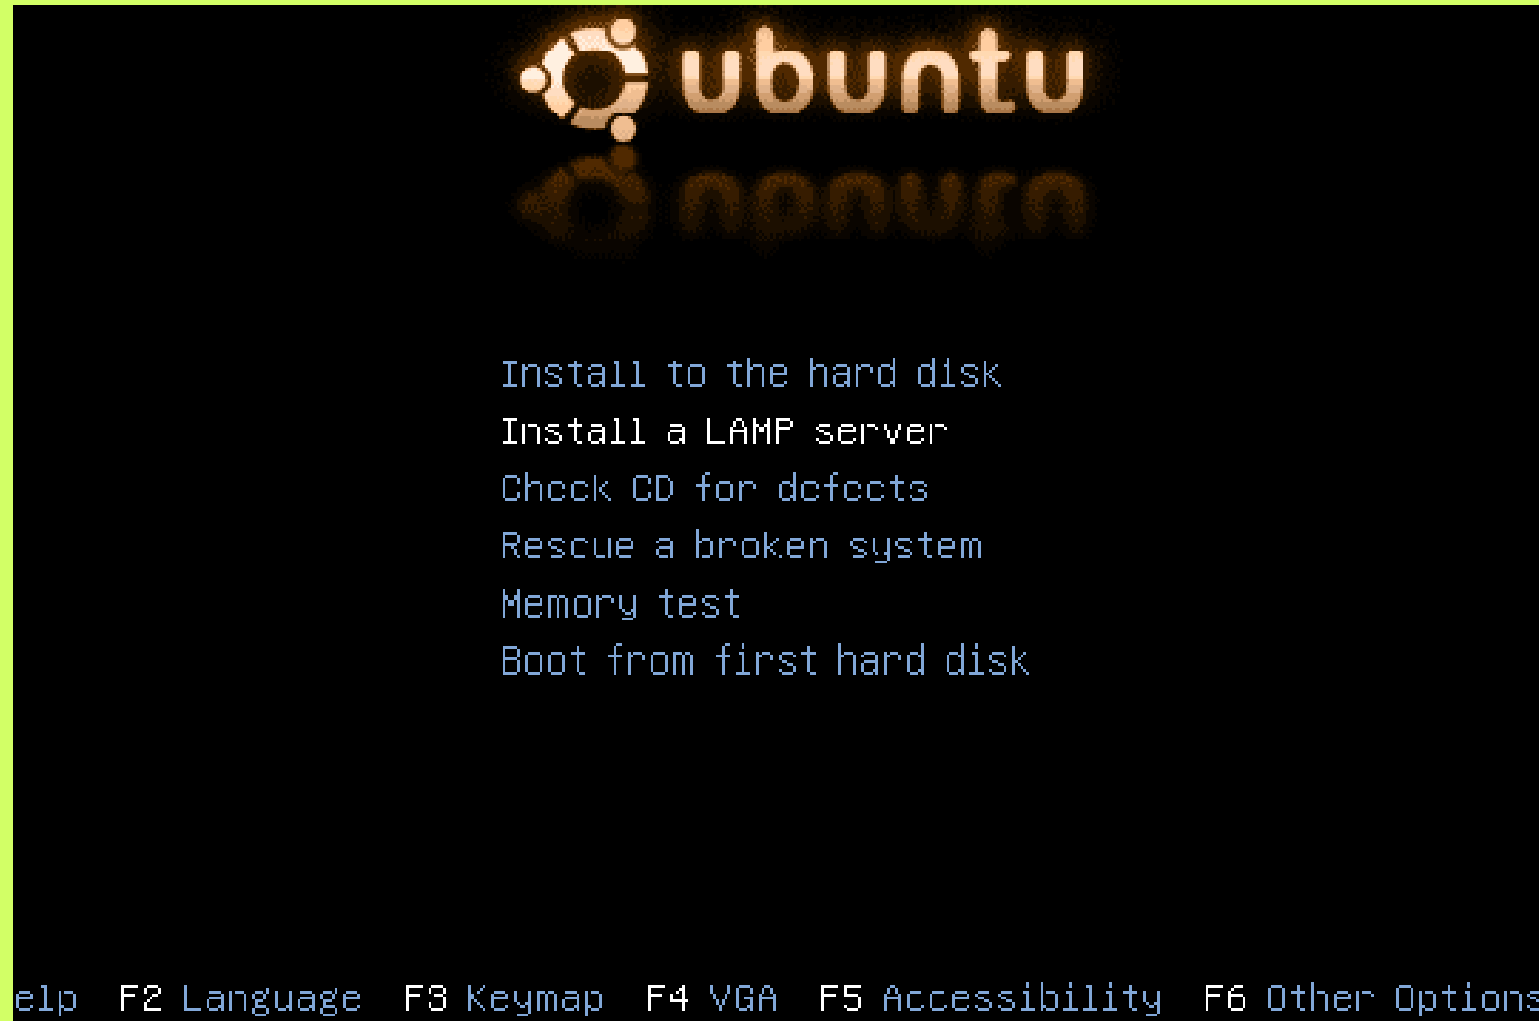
ubuntu

Install to the hard disk
Install a LAMP server
Check CD for defects
Rescue a broken system
Memory test
Boot from first hard disk

elp F2 Language F3 Keymap F4 VGA F5 Accessibility F6 Other Options